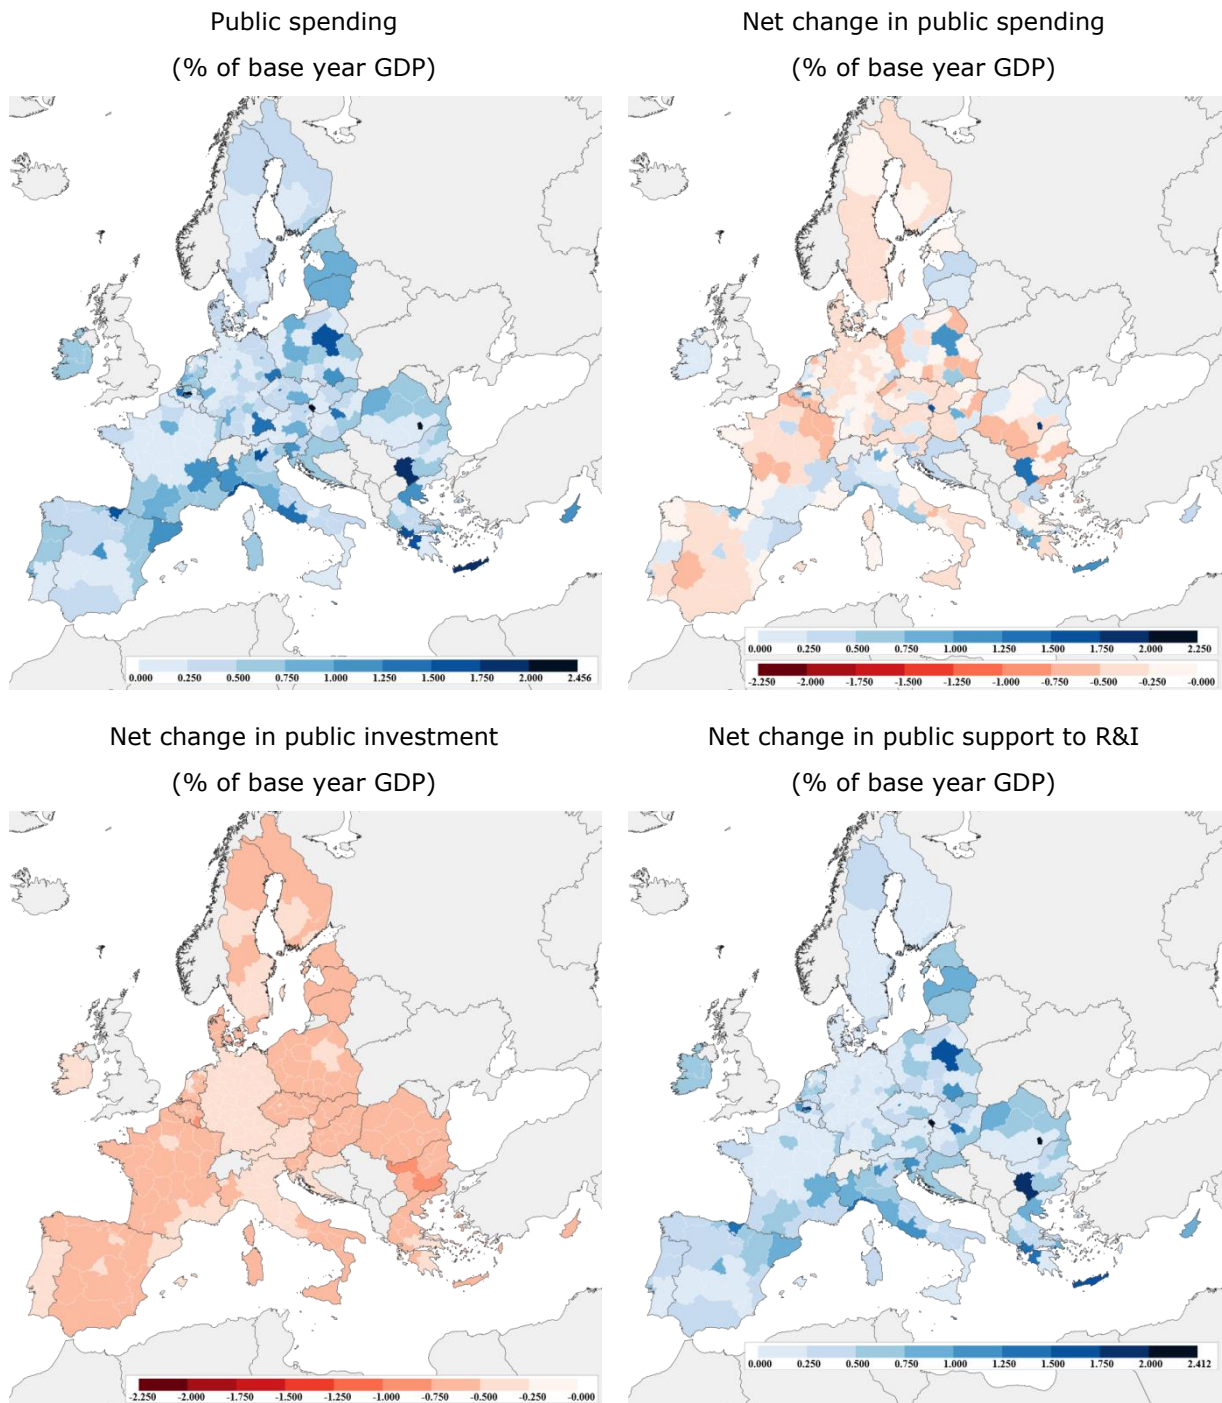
Public spending
(% of base year GDP)

0.000 0.250 0.500 0.750 1.000 1.250 1.500 1.750 2.000 2.456

Net change in public spending
(% of base year GDP)

0.000 0.250 0.500 0.750 1.000 1.250 1.500 1.750 2.000 2.250

-2.250 -2.000 -1.750 -1.500 -1.250 -1.000 -0.750 -0.500 -0.250 -0.000

Net change in public investment
(% of base year GDP)

-2.250 -2.000 -1.750 -1.500 -1.250 -1.000 -0.750 -0.500 -0.250 -0.000

Net change in public support to R&I
(% of base year GDP)

0.000 0.250 0.500 0.750 1.000 1.250 1.500 1.750 2.000 2.412